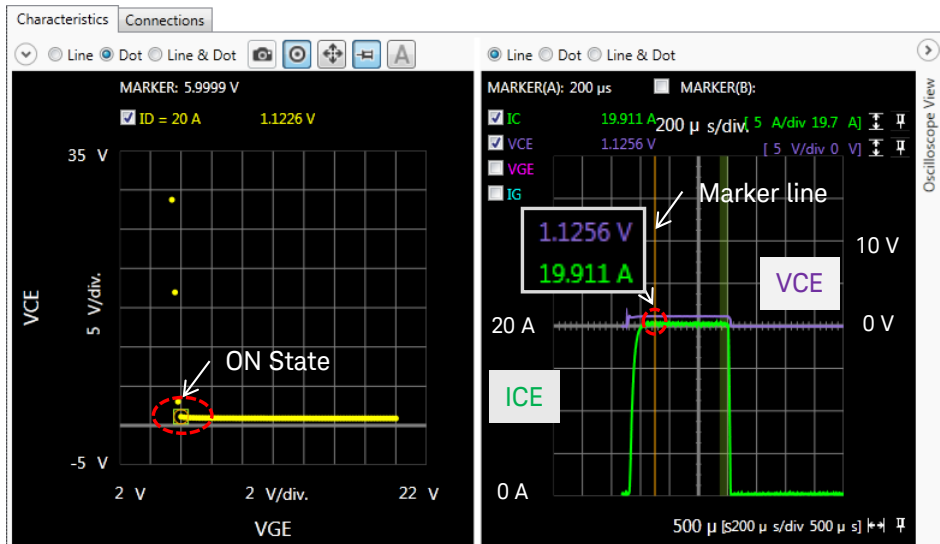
Characteristics Connections

Line Dot Line & Dot

A

MARKER: 5.9999 V

ID = 20 A 1.1226 V

35 V

VCE 5 V/div.

ON State

-5 V

2 V 2 V/div. 22 V

VGE

Line Dot Line & Dot

MARKER(A): 200 µs MARKER(B):

IC 19.911 A 200 µ s/div. [ 5 A/div 19.7 A]

VCE 1.1256 V [ 5 V/div 0 V]

VGE

IG

Marker line

1.1256 V

19.911 A

10 V

VCE

20 A 0 V

ICE

0 A

500 µ [s200 µ s/div 500 µ s]

Oscilloscope View